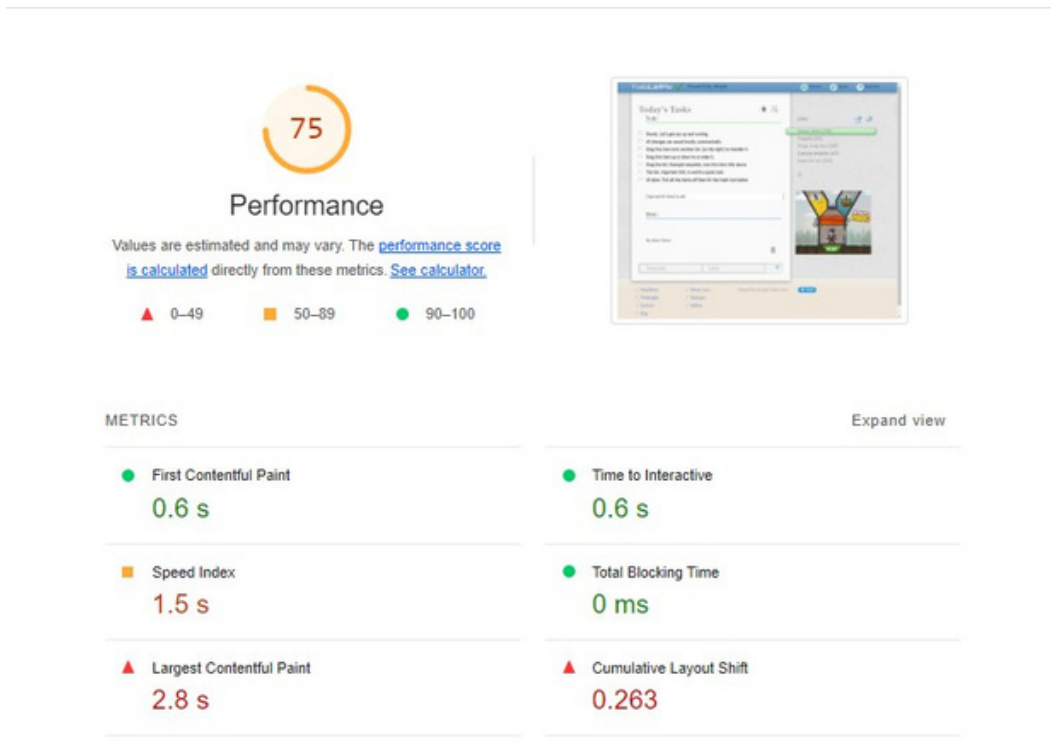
75

Performance

Values are estimated and may vary. The performance score is calculated directly from these metrics. See calculator.

0–49 50–89 90–100

Today's Tasks

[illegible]

METRICS

Expand view

First Contentful Paint
0.6 s

Time to Interactive
0.6 s

Speed Index
1.5 s

Total Blocking Time
0 ms

Largest Contentful Paint
2.8 s

Cumulative Layout Shift
0.263